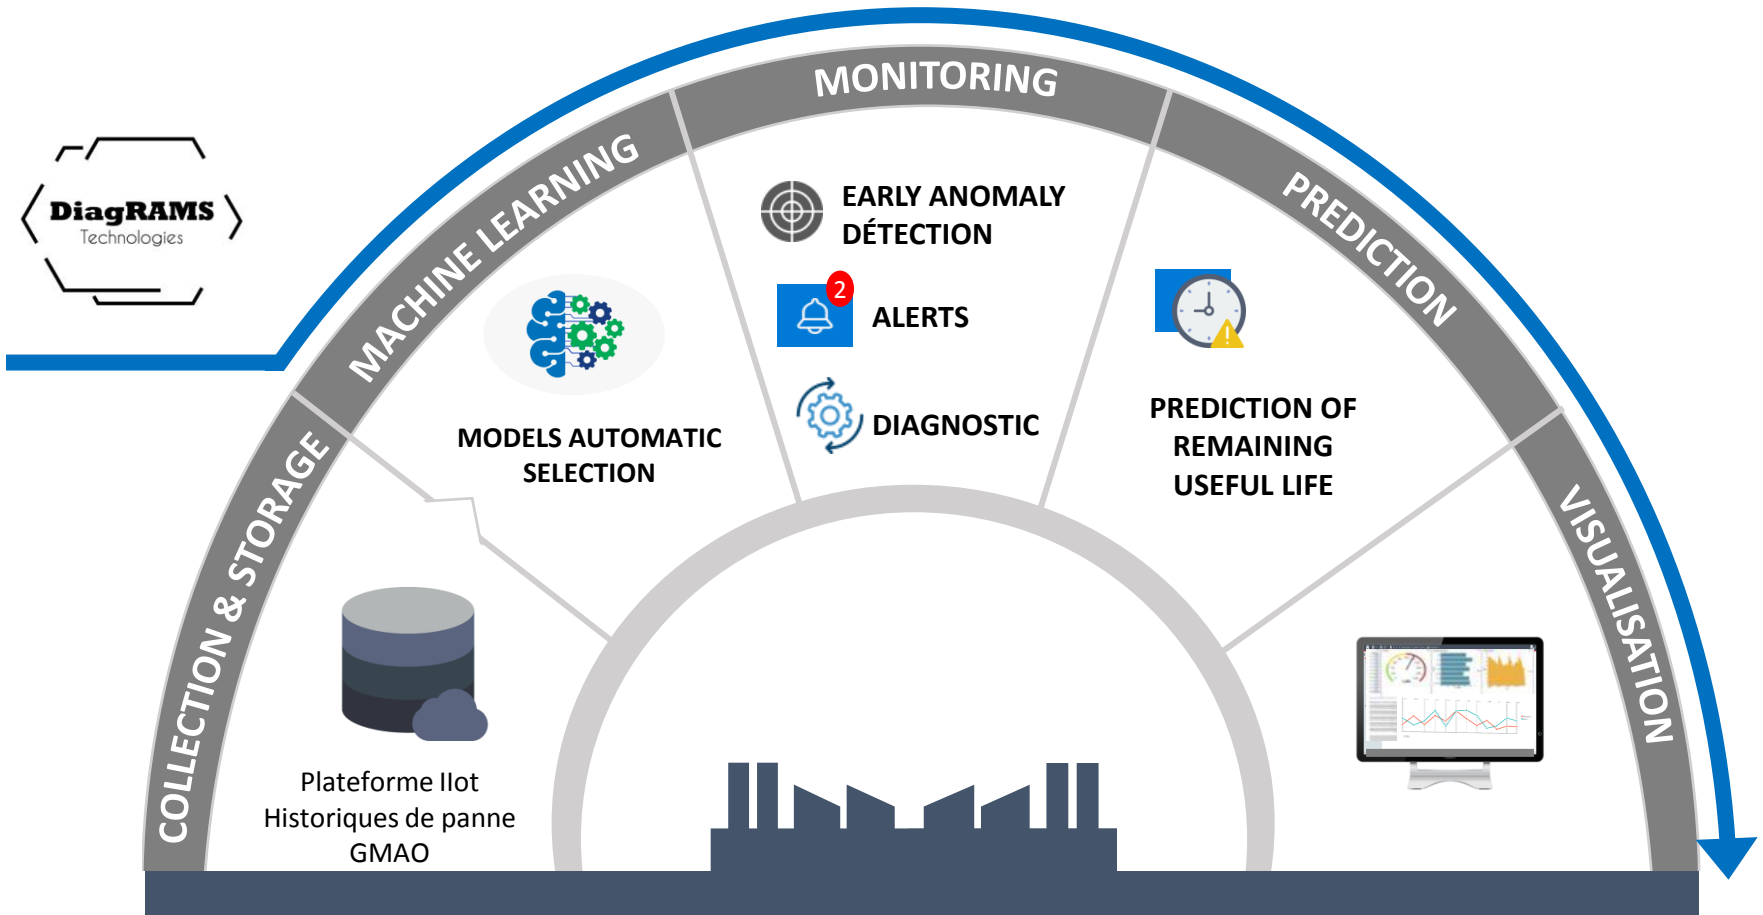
DiagRAMS
Technologies

COLLECTION & STORAGE

MACHINE LEARNING

MONITORING

PREDICTION

VISUALISATION

MODELS AUTOMATIC SELECTION

EARLY ANOMALY DÉTECTION

2

ALERTS

DIAGNOSTIC

PREDICTION OF REMAINING USEFUL LIFE

Plateforme IIot
Historiques de panne
GMAO